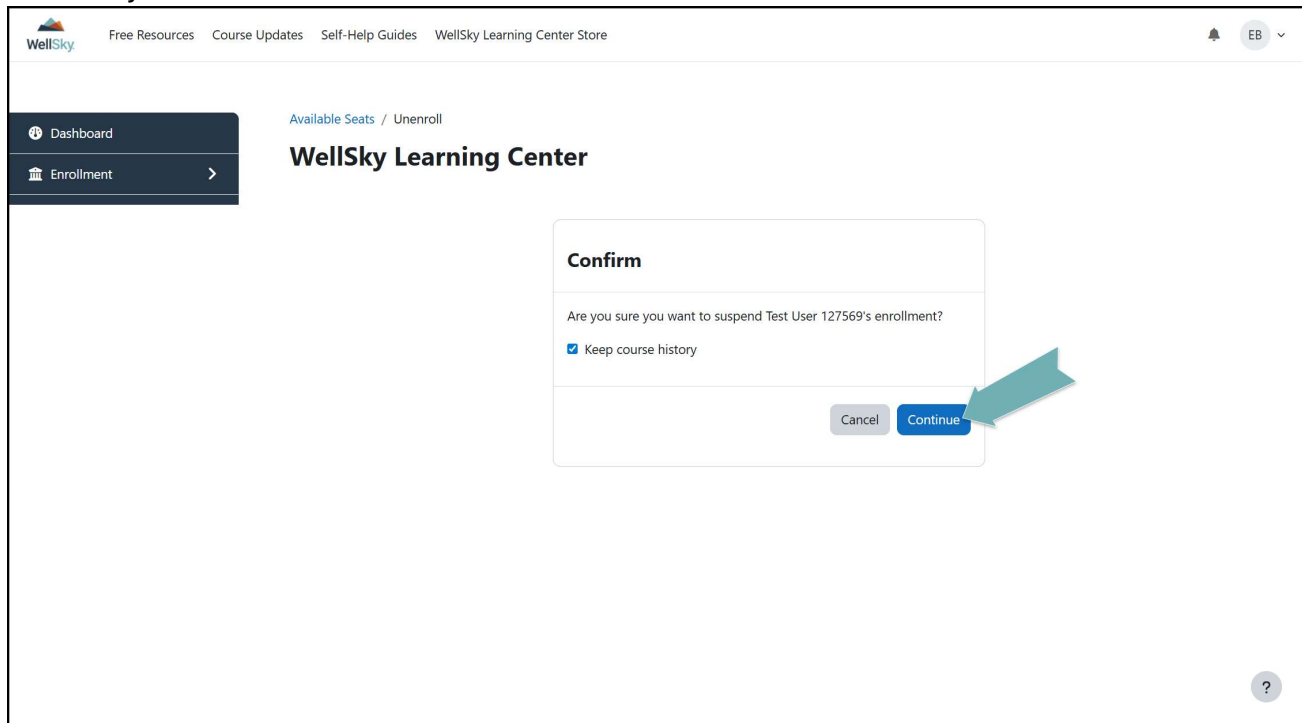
WellSky Free Resources Course Updates Self-Help Guides WellSky Learning Center Store

EB

Dashboard
Enrollment

Available Seats / Unenroll

WellSky Learning Center

Confirm

Are you sure you want to suspend Test User 127569's enrollment?

Keep course history

Cancel Continue

?